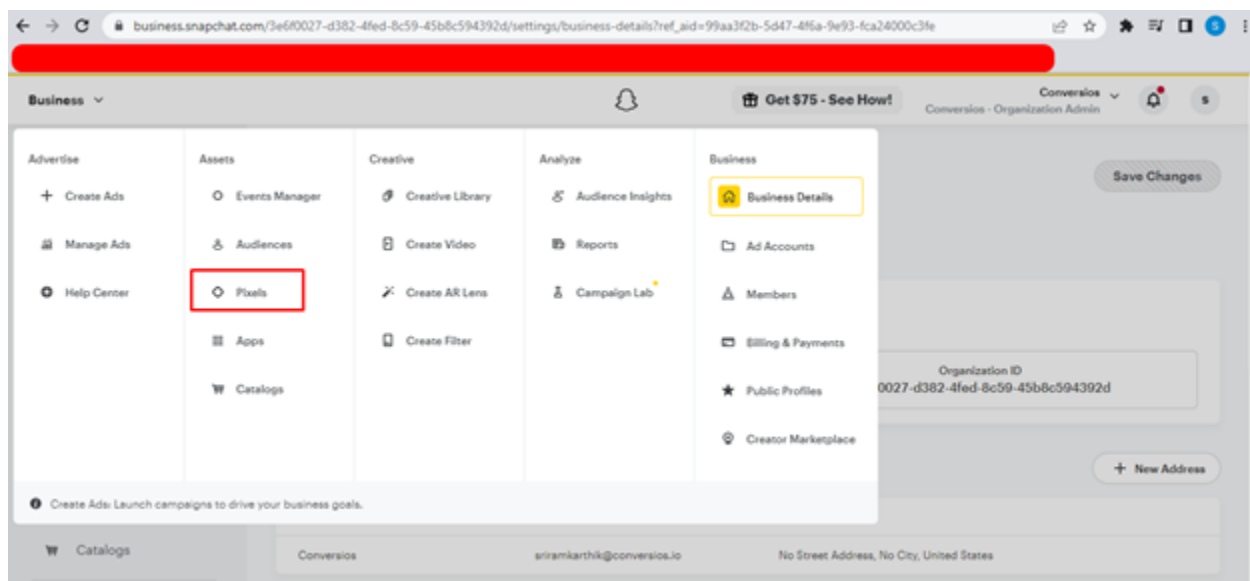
business.snapchat.com/3e6f0027-d382-4fed-8c59-45b8c594392d/settings/business-details?ref_aid=99aa3f2b-5d47-4f6a-9e93-fca24000c3fe

S

Business

Get $75 - See How!

Conversios
Conversios - Organization Admin

s

Advertise
Create Ads
Manage Ads
Help Center

Assets
Events Manager
Audiences
Pixels
Apps
Catalogs

Creative
Creative Library
Create Video
Create AR Lens
Create Filter

Analyze
Audience Insights
Reports
Campaign Lab

Business
Business Details
Ad Accounts
Members
Billing & Payments
Public Profiles
Creator Marketplace

Create Ads: Launch campaigns to drive your business goals.

Save Changes

Organization ID
0027-d382-4fed-8c59-45b8c594392d

New Address

Catalogs

| Conversios | sriramkarthik@conversios.io | No Street Address, No City, United States |